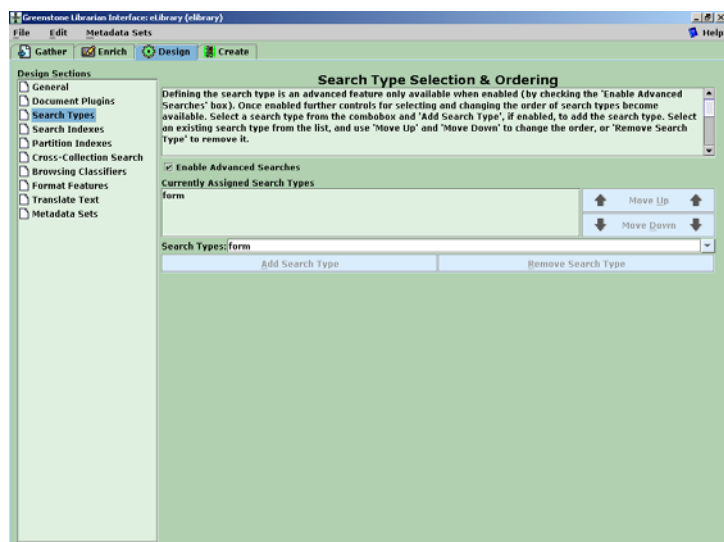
Greenstone Librarian Interface: eLibrary (elibrary)

File Edit Metadata Sets

Help

Gather Enrich Design Create

Design Sections

General
Document Plugins
Search Types
Search Indexes
Partition Indexes
Cross-Collection Search
Browsing Classifiers
Format Features
Translate Text
Metadata Sets

Search Type Selection & Ordering

Defining the search type is an advanced feature only available when enabled (by checking the 'Enable Advanced Searches' box). Once enabled further controls for selecting and changing the order of search types become available. Select a search type from the combobox and 'Add Search Type', if enabled, to add the search type. Select an existing search type from the list, and use 'Move Up' and 'Move Down' to change the order, or 'Remove Search Type' to remove it.

Enable Advanced Searches

Currently Assigned Search Types

form

Move Up

Move Down

Search Types: form

Add Search Type

Remove Search Type